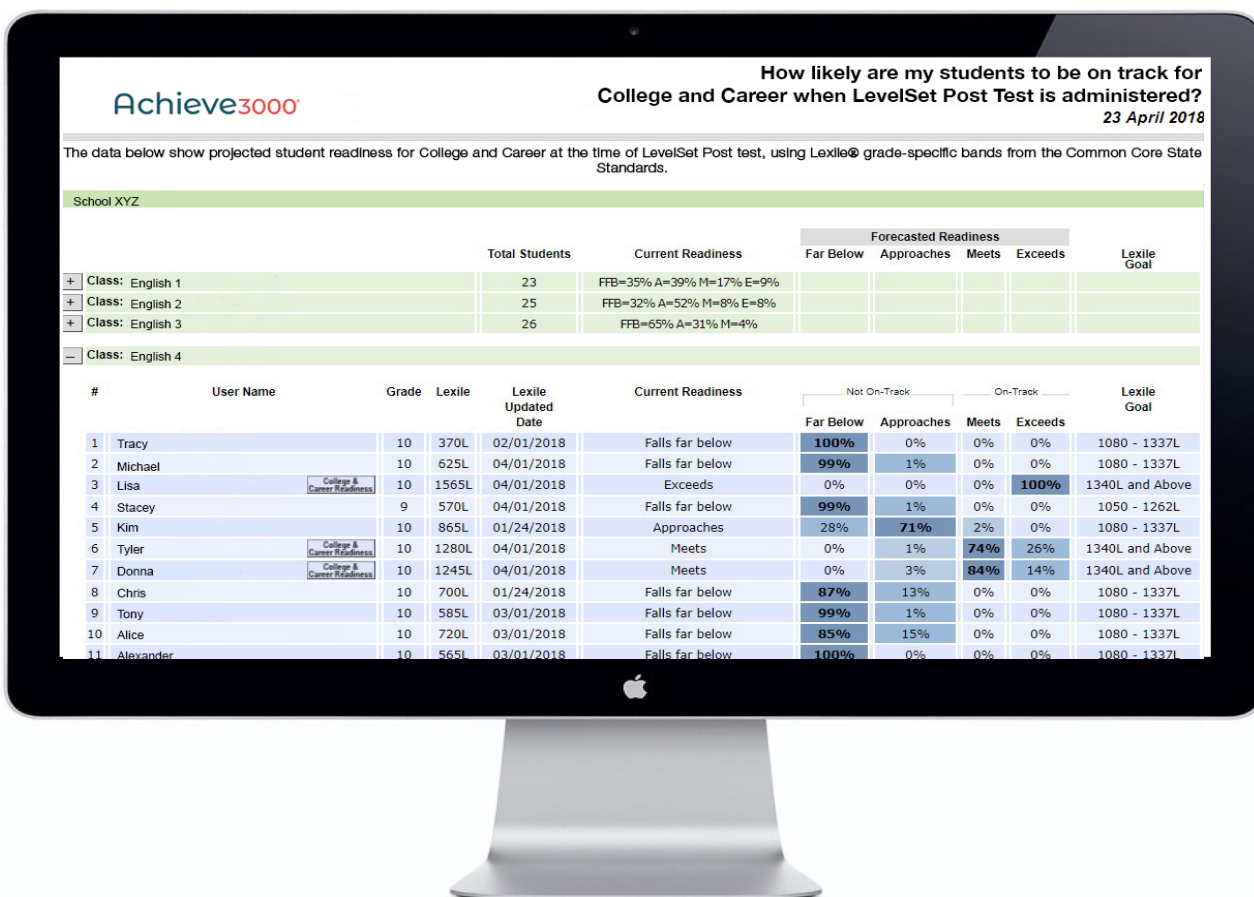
Achieve3000

How likely are my students to be on track for College and Career when LevelSet Post Test is administered?
23 April 2018

The data below show projected student readiness for College and Career at the time of LevelSet Post test, using Lexile® grade-specific bands from the Common Core State Standards.

School XYZ

Forecasted Readiness

| | Total Students | Current Readiness | Far Below | Approaches | Meets | Exceeds | Lexile Goal |
|---|---|---|---|---|---|---|---|
| + Class: English 1 | 23 | FFB=35% A=39% M=17% E=9% | | | | | |
| + Class: English 2 | 25 | FFB=32% A=52% M=8% E=8% | | | | | |
| + Class: English 3 | 26 | FFB=65% A=31% M=4% | | | | | |

— Class: English 4

Not On-Track — On-Track

| # | User Name | Grade | Lexile | Lexile Updated Date | Current Readiness | Far Below | Approaches | Meets | Exceeds | Lexile Goal |
|---|---|---|---|---|---|---|---|---|---|---|
| 1 | Tracy | 10 | 370L | 02/01/2018 | Falls far below | 100% | 0% | 0% | 0% | 1080 - 1337L |
| 2 | Michael | 10 | 625L | 04/01/2018 | Falls far below | 99% | 1% | 0% | 0% | 1080 - 1337L |
| 3 | Lisa College & Career Readiness | 10 | 1565L | 04/01/2018 | Exceeds | 0% | 0% | 0% | 100% | 1340L and Above |
| 4 | Stacey | 9 | 570L | 04/01/2018 | Falls far below | 99% | 1% | 0% | 0% | 1050 - 1262L |
| 5 | Kim | 10 | 865L | 01/24/2018 | Approaches | 28% | 71% | 2% | 0% | 1080 - 1337L |
| 6 | Tyler College & Career Readiness | 10 | 1280L | 04/01/2018 | Meets | 0% | 1% | 74% | 26% | 1340L and Above |
| 7 | Donna College & Career Readiness | 10 | 1245L | 04/01/2018 | Meets | 0% | 3% | 84% | 14% | 1340L and Above |
| 8 | Chris | 10 | 700L | 01/24/2018 | Falls far below | 87% | 13% | 0% | 0% | 1080 - 1337L |
| 9 | Tony | 10 | 585L | 03/01/2018 | Falls far below | 99% | 1% | 0% | 0% | 1080 - 1337L |
| 10 | Alice | 10 | 720L | 03/01/2018 | Falls far below | 85% | 15% | 0% | 0% | 1080 - 1337L |
| 11 | Alexander | 10 | 565L | 03/01/2018 | Falls far below | 100% | 0% | 0% | 0% | 1080 - 1337L |